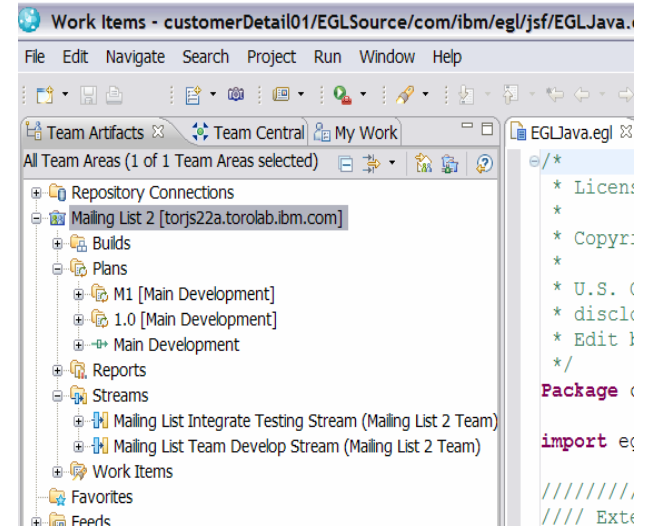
Work Items - customerDetail01/EGLSource/com/ibm/egl/jsf/EGLJava.e

File Edit Navigate Search Project Run Window Help

Team Artifacts ☒ Team Central My Work

All Team Areas (1 of 1 Team Areas selected)

Repository Connections
Mailing List 2 [torjs22a.torolab.ibm.com]
Builds
Plans
M1 [Main Development]
1.0 [Main Development]
Main Development
Reports
Streams
Mailing List Integrate Testing Stream (Mailing List 2 Team)
Mailing List Team Develop Stream (Mailing List 2 Team)
Work Items
Favorites
Feeds

EGLJava.egl ☒

/*
* Licens
*
* Copyri
*
* U.S. (
* disclo
* Edit h
*/
Package (

import eg

////////
//// Exte